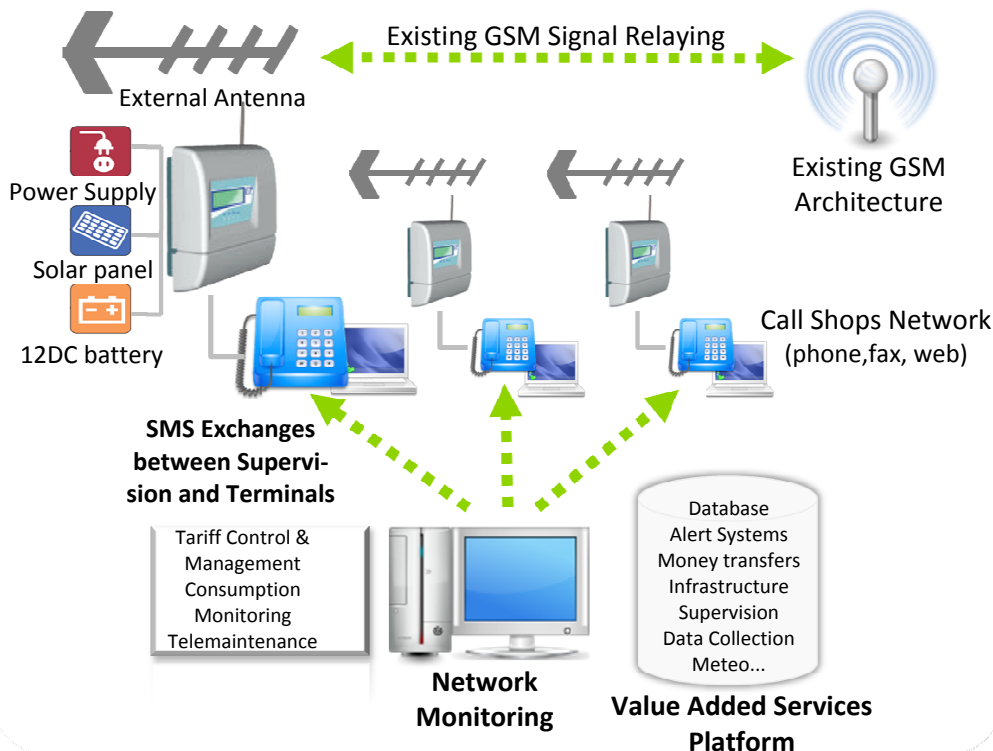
Existing GSM Signal Relaying

External Antenna

Existing GSM Architecture

Power Supply

Solar panel

12DC battery

Call Shops Network (phone,fax, web)

SMS Exchanges between Supervision and Terminals

Tariff Control & Management Consumption Monitoring Telemaintenance

Database Alert Systems Money transfers Infrastructure Supervision Data Collection Meteo...

Network Monitoring

Value Added Services Platform